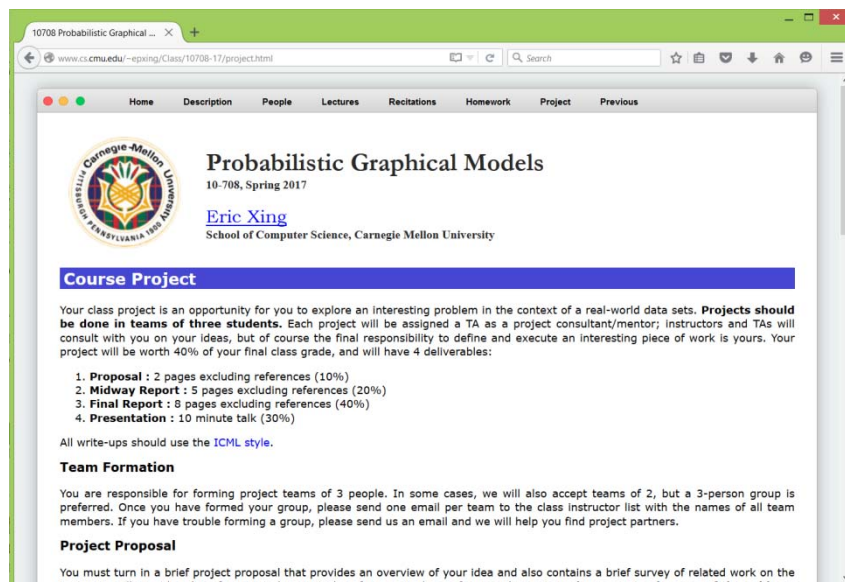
10708 Probabilistic Graphical ... ×

www.cs.cmu.edu/~epxing/Class/10708-17/project.html

Search

Home Description People Lectures Recitations Homework Project Previous

Carnegie Mellon University PITTSBURGH PENNSYLVANIA 1900

Probabilistic Graphical Models
10-708, Spring 2017

Eric Xing
School of Computer Science, Carnegie Mellon University

Course Project

Your class project is an opportunity for you to explore an interesting problem in the context of a real-world data sets. **Projects should be done in teams of three students.** Each project will be assigned a TA as a project consultant/mentor; instructors and TAs will consult with you on your ideas, but of course the final responsibility to define and execute an interesting piece of work is yours. Your project will be worth 40% of your final class grade, and will have 4 deliverables:

1. **Proposal :** 2 pages excluding references (10%)
2. **Midway Report :** 5 pages excluding references (20%)
3. **Final Report :** 8 pages excluding references (40%)
4. **Presentation :** 10 minute talk (30%)

All write-ups should use the ICML style.

Team Formation

You are responsible for forming project teams of 3 people. In some cases, we will also accept teams of 2, but a 3-person group is preferred. Once you have formed your group, please send one email per team to the class instructor list with the names of all team members. If you have trouble forming a group, please send us an email and we will help you find project partners.

Project Proposal

You must turn in a brief project proposal that provides an overview of your idea and also contains a brief survey of related work on the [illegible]